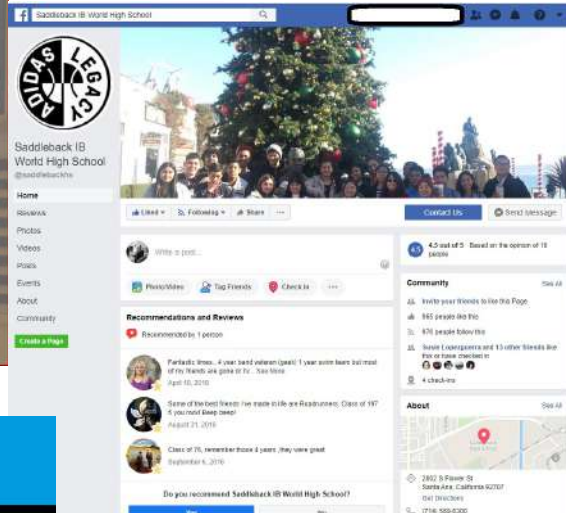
Saddleback IB World High School

ADIDAS LEGACY

Saddleback IB World High School
@saddlebackhs

Home
Reviews
Photos
Videos
Posts
Events
About
Community

Create a Page

Liked ▾ Following ▾ Share ···

Contact Us
Send Message

Write a post...

Photo/Video
Tag Friends
Check in
···

Recommendations and Reviews

Recommended by 1 person

Fantastic times... 4 year band veteran (yeah) 1 year swim team but most of my friends are gone or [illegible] ... See More
April 10, 2016

Some of the best friends I've made in life are Roadrunners. Class of 197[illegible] If you must Beep beep!
August 21, 2016

Class of 76, remember those 4 years, they were great
September 6, 2016

Do you recommend Saddleback IB World High School?

4.5
4.5 out of 5 · Based on the opinion of 18 people

Community
See All

Invite your friends to like this Page
865 people like this
876 people follow this
Susie Lopezguerra and 13 other friends like this or have checked in
4 check-ins

About
See All

2802 S Flower St
Santa Ana, California 92707
Get Directions
(714) 569-6300